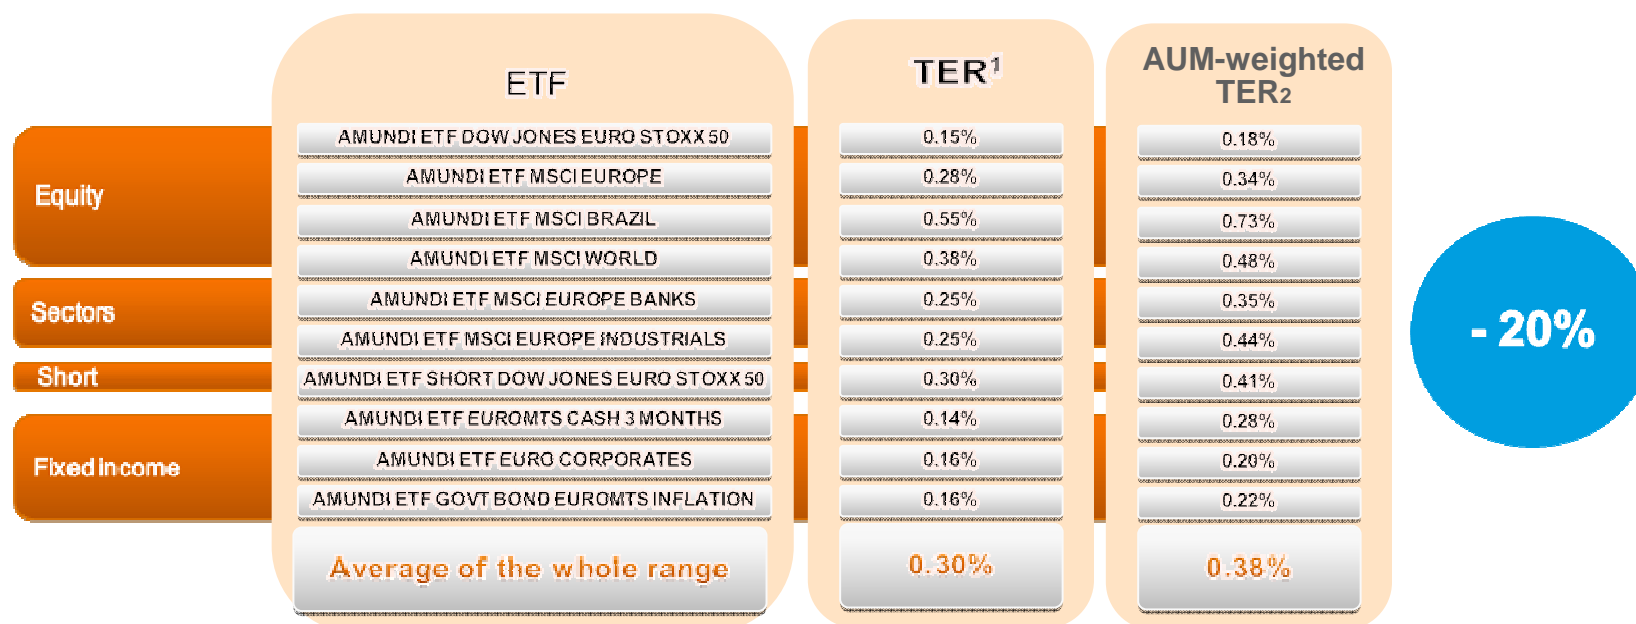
| | ETF | TER$^1$ | AUM-weighted TER2 |
|---|---|---|---|
| Equity | AMUNDI ETF DOW JONES EURO STOXX 50 | 0.15% | 0.18% |
| | AMUNDI ETF MSCI EUROPE | 0.28% | 0.34% |
| | AMUNDI ETF MSCI BRAZIL | 0.55% | 0.73% |
| | AMUNDI ETF MSCI WORLD | 0.38% | 0.48% |
| Sectors | AMUNDI ETF MSCI EUROPE BANKS | 0.25% | 0.35% |
| | AMUNDI ETF MSCI EUROPE INDUSTRIALS | 0.25% | 0.44% |
| Short | AMUNDI ETF SHORT DOW JONES EURO STOXX 50 | 0.30% | 0.41% |
| Fixed income | AMUNDI ETF EUROMTS CASH 3 MONTHS | 0.14% | 0.28% |
| | AMUNDI ETF EURO CORPORATES | 0.16% | 0.20% |
| | AMUNDI ETF GOVT BOND EUROMTS INFLATION | 0.16% | 0.22% |
| | Average of the whole range | 0.30% | 0.38% |

- 20%